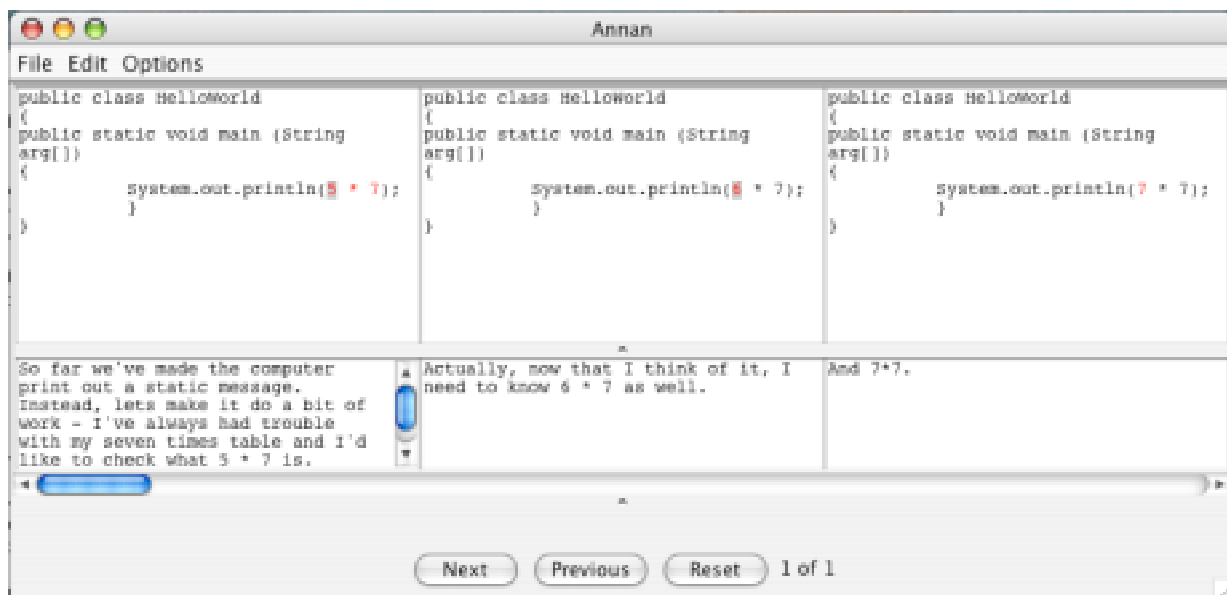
Annan

File Edit Options

public class HelloWorld
{
public static void main (String arg[])
{
System.out.println(5 * 7);
}
}

public class HelloWorld
{
public static void main (String arg[])
{
System.out.println(6 * 7);
}
}

public class HelloWorld
{
public static void main (String arg[])
{
System.out.println(7 * 7);
}
}

So far we've made the computer print out a static message. Instead, lets make it do a bit of work - I've always had trouble with my seven times table and I'd like to check what 5 * 7 is.

Actually, now that I think of it, I need to know 6 * 7 as well.

And 7*7.

Next Previous Reset 1 of 1